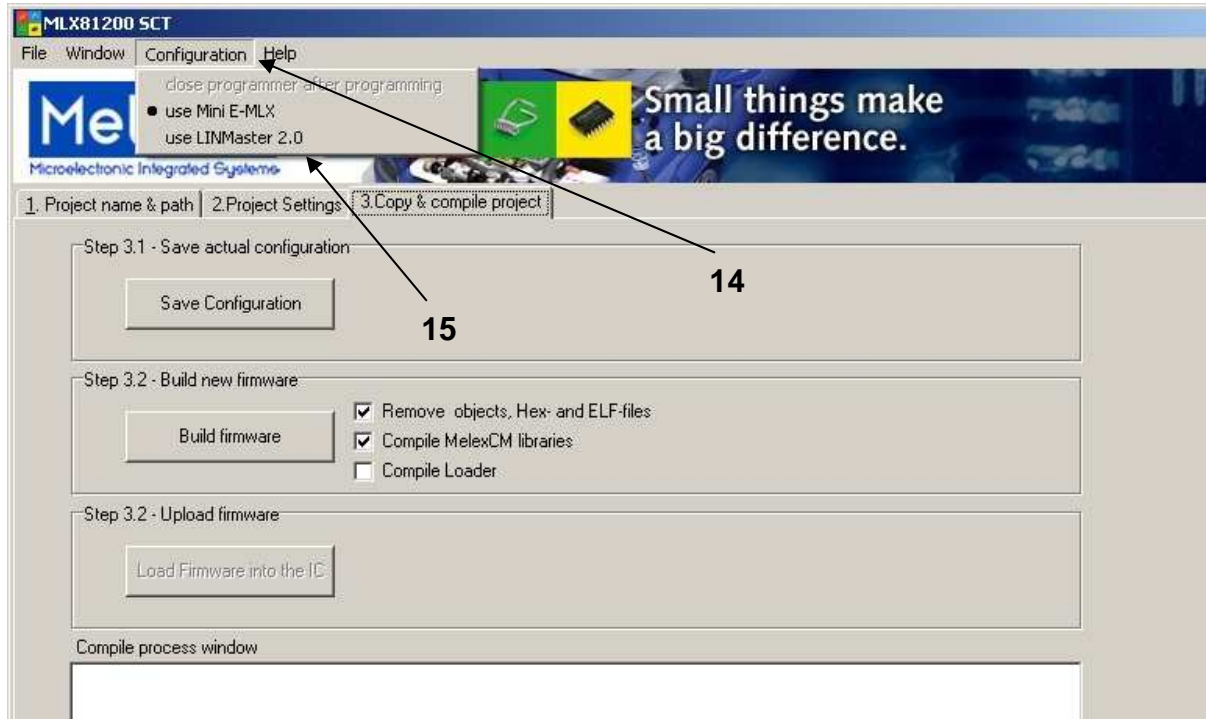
MLX81200 SCT

File Window Configuration Help

close programmer after programming
● use Mini E-MLX
use LINMaster 2.0

Mel

Microelectronic Integrated Systems

Small things make a big difference.

1. Project name & path | 2.Project Settings | 3.Copy & compile project

Step 3.1 - Save actual configuration

Save Configuration

14

15

Step 3.2 - Build new firmware

Build firmware

☑ Remove objects, Hex- and ELF-files
☑ Compile MelexCM libraries
☐ Compile Loader

Step 3.2 - Upload firmware

Load Firmware into the IC

Compile process window